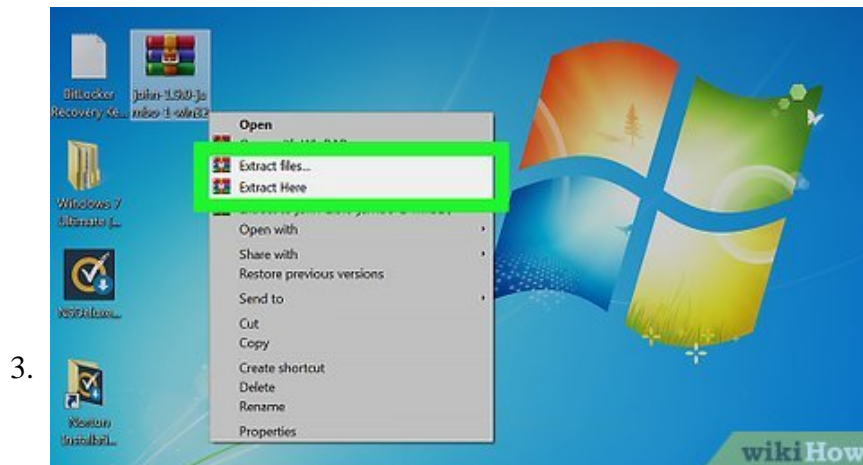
3.

BitLocker Recovery Ke...

john-1.9.0-jumbo-1-win32...

Windows 7 Ultimate (...

NSIS...

Norton Installati...

Open

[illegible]

Extract files...

Extract Here

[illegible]

Open with

Share with

Restore previous versions

Send to

Cut

Copy

Create shortcut

Delete

Rename

Properties

wikiHow